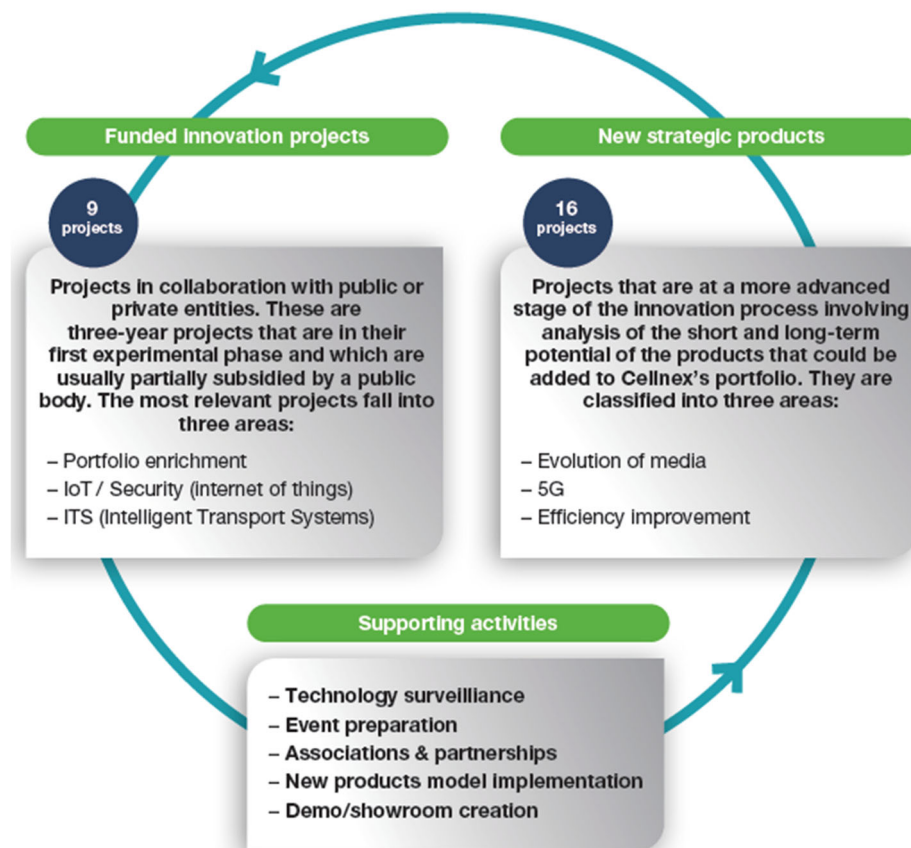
Funded innovation projects

9 projects

Projects in collaboration with public or private entities. These are three-year projects that are in their first experimental phase and which are usually partially subsidied by a public body. The most relevant projects fall into three areas:

– Portfolio enrichment
– IoT / Security (internet of things)
– ITS (Intelligent Transport Systems)

New strategic products

16 projects

Projects that are at a more advanced stage of the innovation process involving analysis of the short and long-term potential of the products that could be added to Cellnex's portfolio. They are classified into three areas:

– Evolution of media
– 5G
– Efficiency improvement

Supporting activities

– Technology surveillance
– Event preparation
– Associations & partnerships
– New products model implementation
– Demo/showroom creation